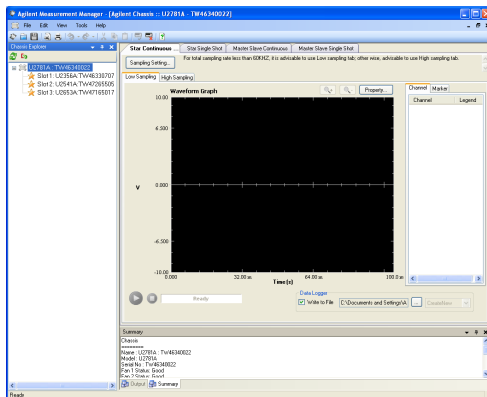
Agilent Measurement Manager - [Agilent Chassis :: U2781A - TW46340022]

File Edit View Tools Help

Chassis Explorer

U2781A : TW46340022
Slot 1 : U2356A TW46330707
Slot 2 : U2541A TW47265505
Slot 3 : U2653A TW47165017

Star Continuous ... | Star Single Shot | Master Slave Continuous | Master Slave Single Shot

Sampling Setting... For total sampling rate less than 60KHZ, it is advisable to use Low sampling tab; other wise, advisable to use High sampling tab.

Low Sampling | High Sampling

Waveform Graph

Property...

Channel | Marker

Channel | Legend

10.00
4.500
0.000
-4.500
-10.00

V

0.000 32.00 m 64.00 m 100.0 m

Time(s)

Ready

Data Logger
Write to File C:\Documents and Settings\A ... Create/Append

Summary

Chassis
========
Name : U2781A - TW46340022
Model : U2781A
Serial No : TW46340022
Fan 1 Status: Good
Fan 2 Status: Good

Output | Summary

Ready